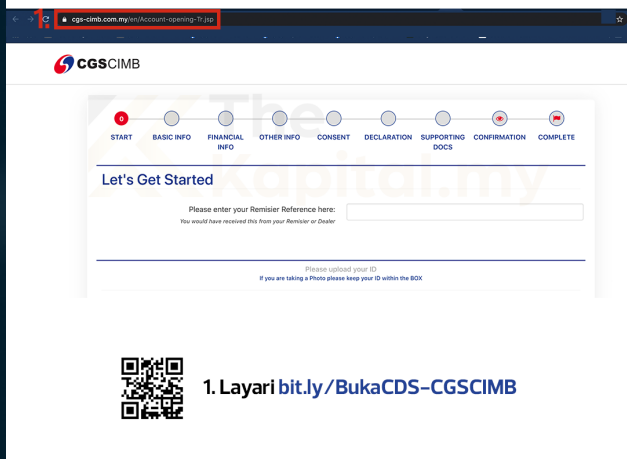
1.

cgs-cimb.com.my/en/Account-opening-Tr.jsp

CGSCIMB

0

START BASIC INFO FINANCIAL INFO OTHER INFO CONSENT DECLARATION SUPPORTING DOCS CONFIRMATION COMPLETE

TheKapital.my

Let's Get Started

Please enter your Remisier Reference here:
You would have received this from your Remisier or Dealer

Please upload your ID
If you are taking a Photo please keep your ID within the BOX

1. Layari bit.ly/BukaCDS-CGSCIMB